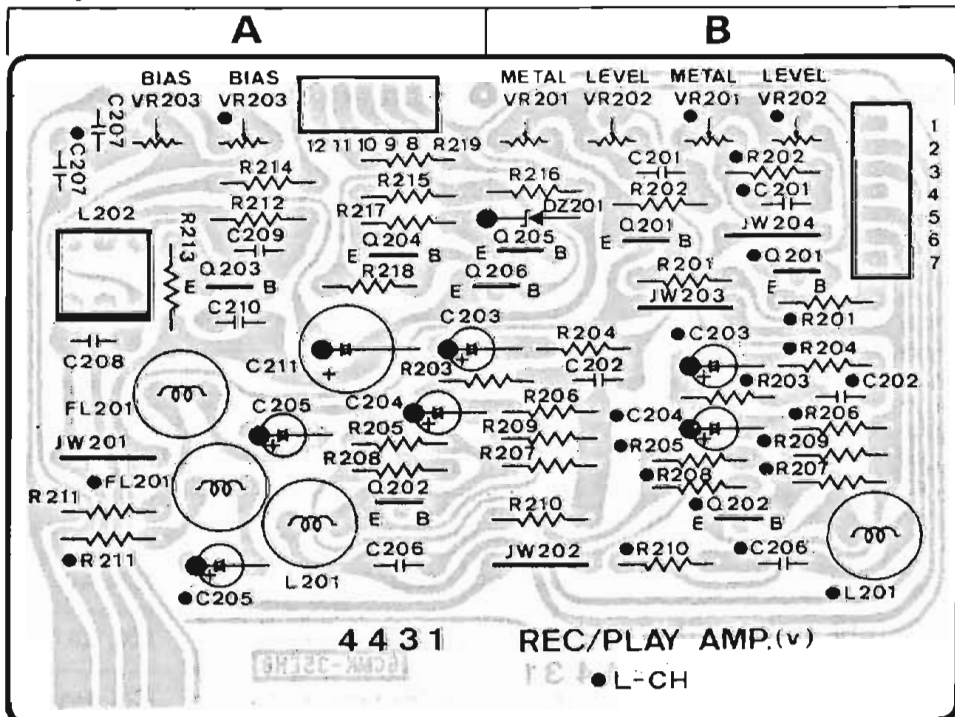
A

B

BIAS VR203

BIAS VR203

C207

C207

12 11 10 9 8

R219

METAL VR201

LEVEL VR202

METAL VR201

LEVEL VR202

1 2 3 4 5 6 7

R214

R215

R216

C201

R202

R212

R217

DZ201

R202

C201

L202

R213

C209

Q204

E B

Q205

E B

Q201

E B

JW204

Q203

E B

R218

Q206

E B

R201

JW203

Q201

E B

C210

R201

C208

C203

R204

C203

C211

R203

C202

R204

R203

C202

FL201

C205

C204

R206

C204

R206

R205

R209

R205

R209

JW201

R208

R207

R208

R207

FL201

Q202

E B

Q202

E B

R211

R210

R211

C206

JW202

R210

C206

L201

C205

L201

4431

REC/PLAY AMP.(v)

L-CH